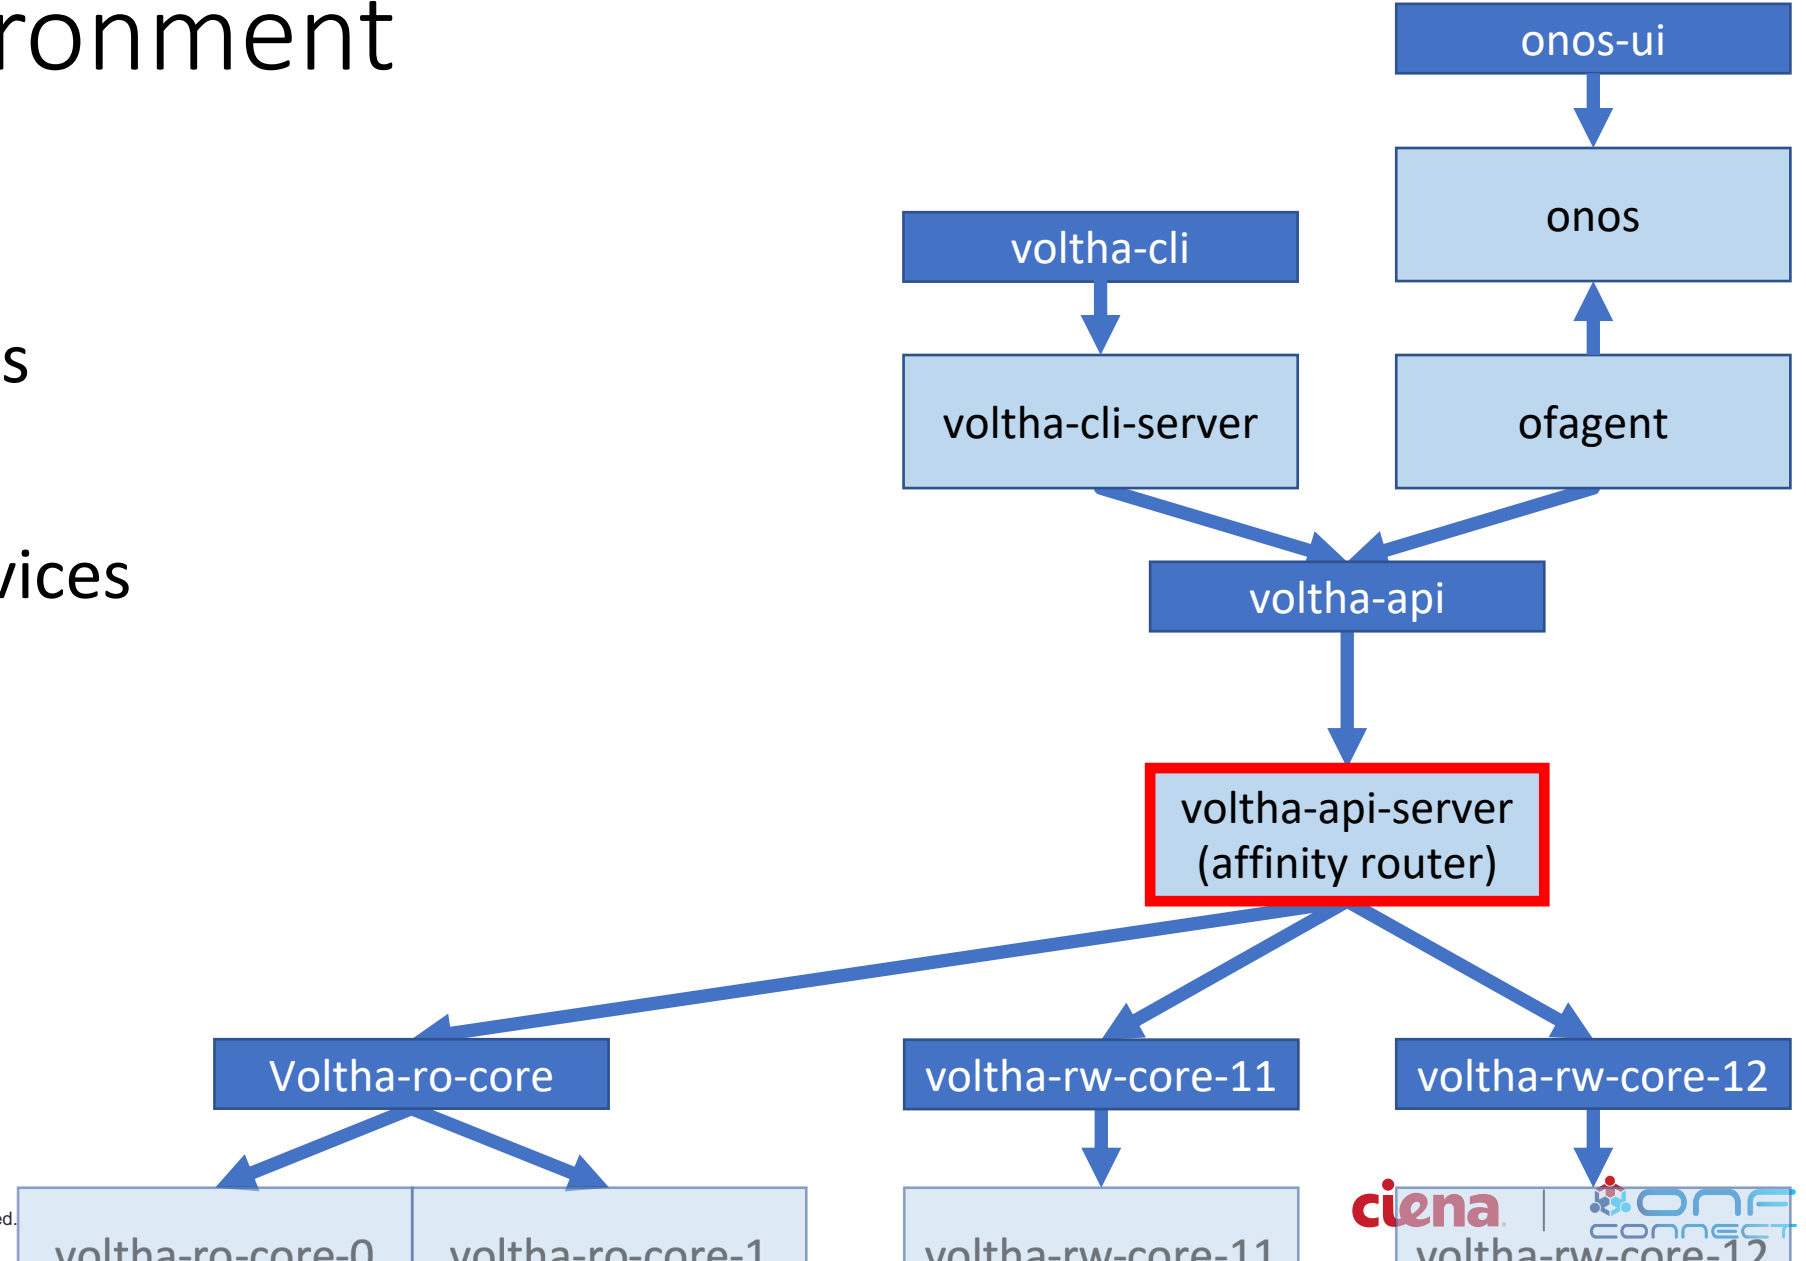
ronment

s

vices

onos-ui

onos

voltha-cli

voltha-cli-server

ofagent

voltha-api

voltha-api-server
(affinity router)

Voltha-ro-core

voltha-rw-core-11

voltha-rw-core-12

ed.

voltha-ro-core-0

voltha-ro-core-1

voltha-rw-core-11

ciena

ONF CONNECT

voltha-rw-core-12